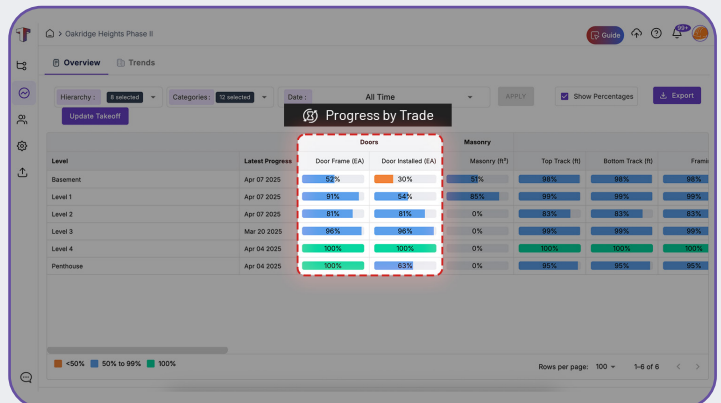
Oakridge Heights Phase II

Guide 99+

Overview Trends

Hierarchy : 8 selected Categories : 12 selected Date : All Time APPLY Show Percentages Export

Update Takeoff

Progress by Trade

| Level | Latest Progress | Door Frame (EA) | Door Installed (EA) | Masonry (ft²) | Top Track (ft) | Bottom Track (ft) | Frami |
|---|---|---|---|---|---|---|---|
| | | Doors | | Masonry | | | |
| Basement | Apr 07 2025 | 52% | 30% | 51% | 98% | 98% | 98% |
| Level 1 | Apr 07 2025 | 91% | 54% | 85% | 99% | 99% | 99% |
| Level 2 | Apr 07 2025 | 81% | 81% | 0% | 83% | 83% | 83% |
| Level 3 | Mar 20 2025 | 96% | 96% | 0% | 99% | 99% | 99% |
| Level 4 | Apr 04 2025 | 100% | 100% | 0% | 100% | 100% | 100% |
| Penthouse | Apr 04 2025 | 100% | 63% | 0% | 95% | 95% | 95% |

<50% 50% to 99% 100%

Rows per page: 100 1–6 of 6